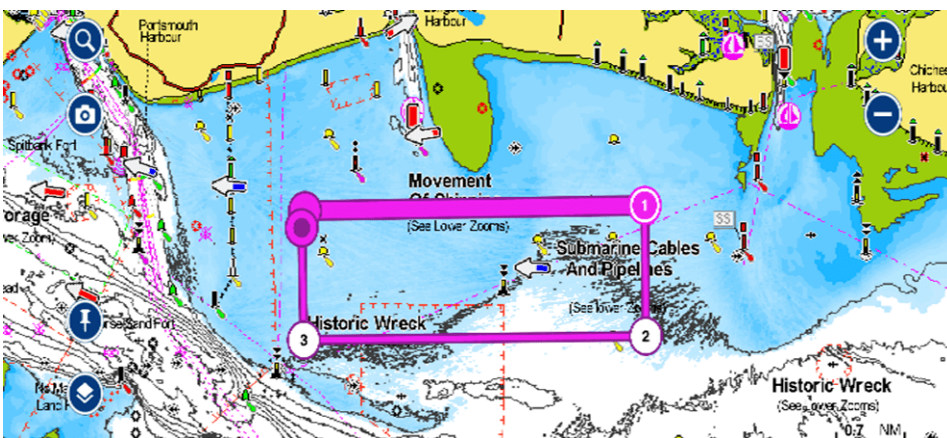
Portsmouth Harbour

Harbour

Chiche Harbou

SS

Spitbank Fort

rage
ver Zooms)

Movement
Of Shipping
(See Lower Zooms)

1

SS

Submarine Cables
And Pipelines

(See Lower Zooms)

ead

Horse Sand Fort

Historic Wreck

3

2

No Man's Land Fort

Historic Wreck
(See Lower Zooms)

0.7 NM